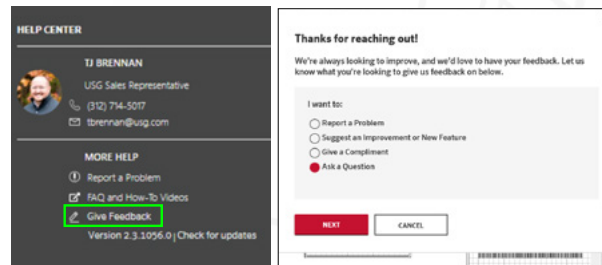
HELP CENTER

TJ BRENNAN

USG Sales Representative

(312) 714-5017

tbrennan@usg.com

MORE HELP

Report a Problem

FAQ and How-To Videos

Give Feedback

Version 2.3.1056.0 | Check for updates

Thanks for reaching out!

We're always looking to improve, and we'd love to have your feedback. Let us know what you're looking to give us feedback on below.

I want to:

Report a Problem

Suggest an Improvement or New Feature

Give a Compliment

Ask a Question

NEXT

CANCEL